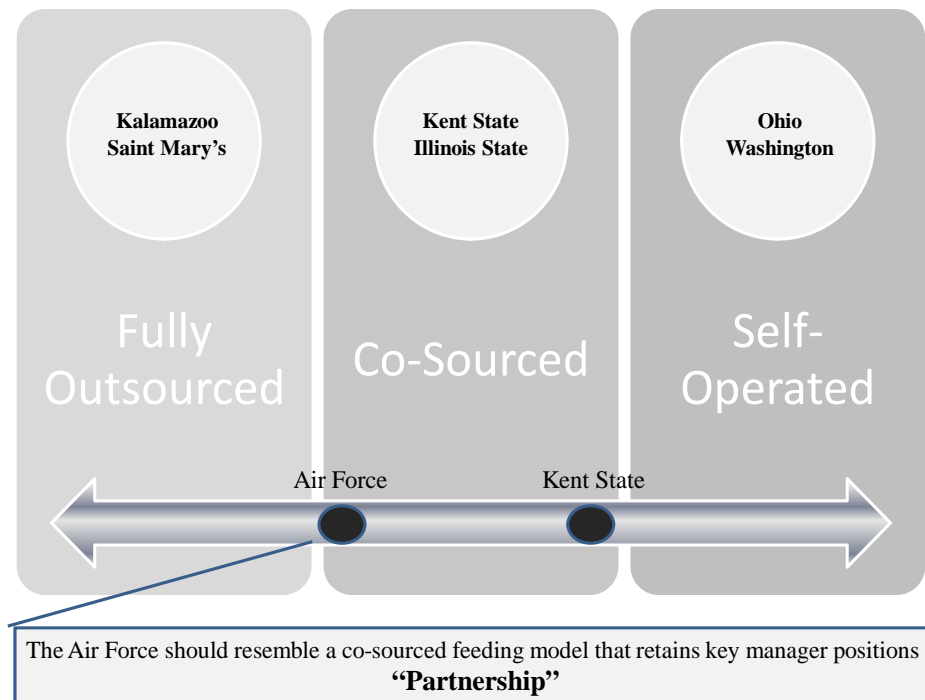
Kalamazoo
Saint Mary’s

Kent State
Illinois State

Ohio
Washington

Fully Outsourced

Co-Sourced

Self-Operated

Air Force

Kent State

The Air Force should resemble a co-sourced feeding model that retains key manager positions
“Partnership”